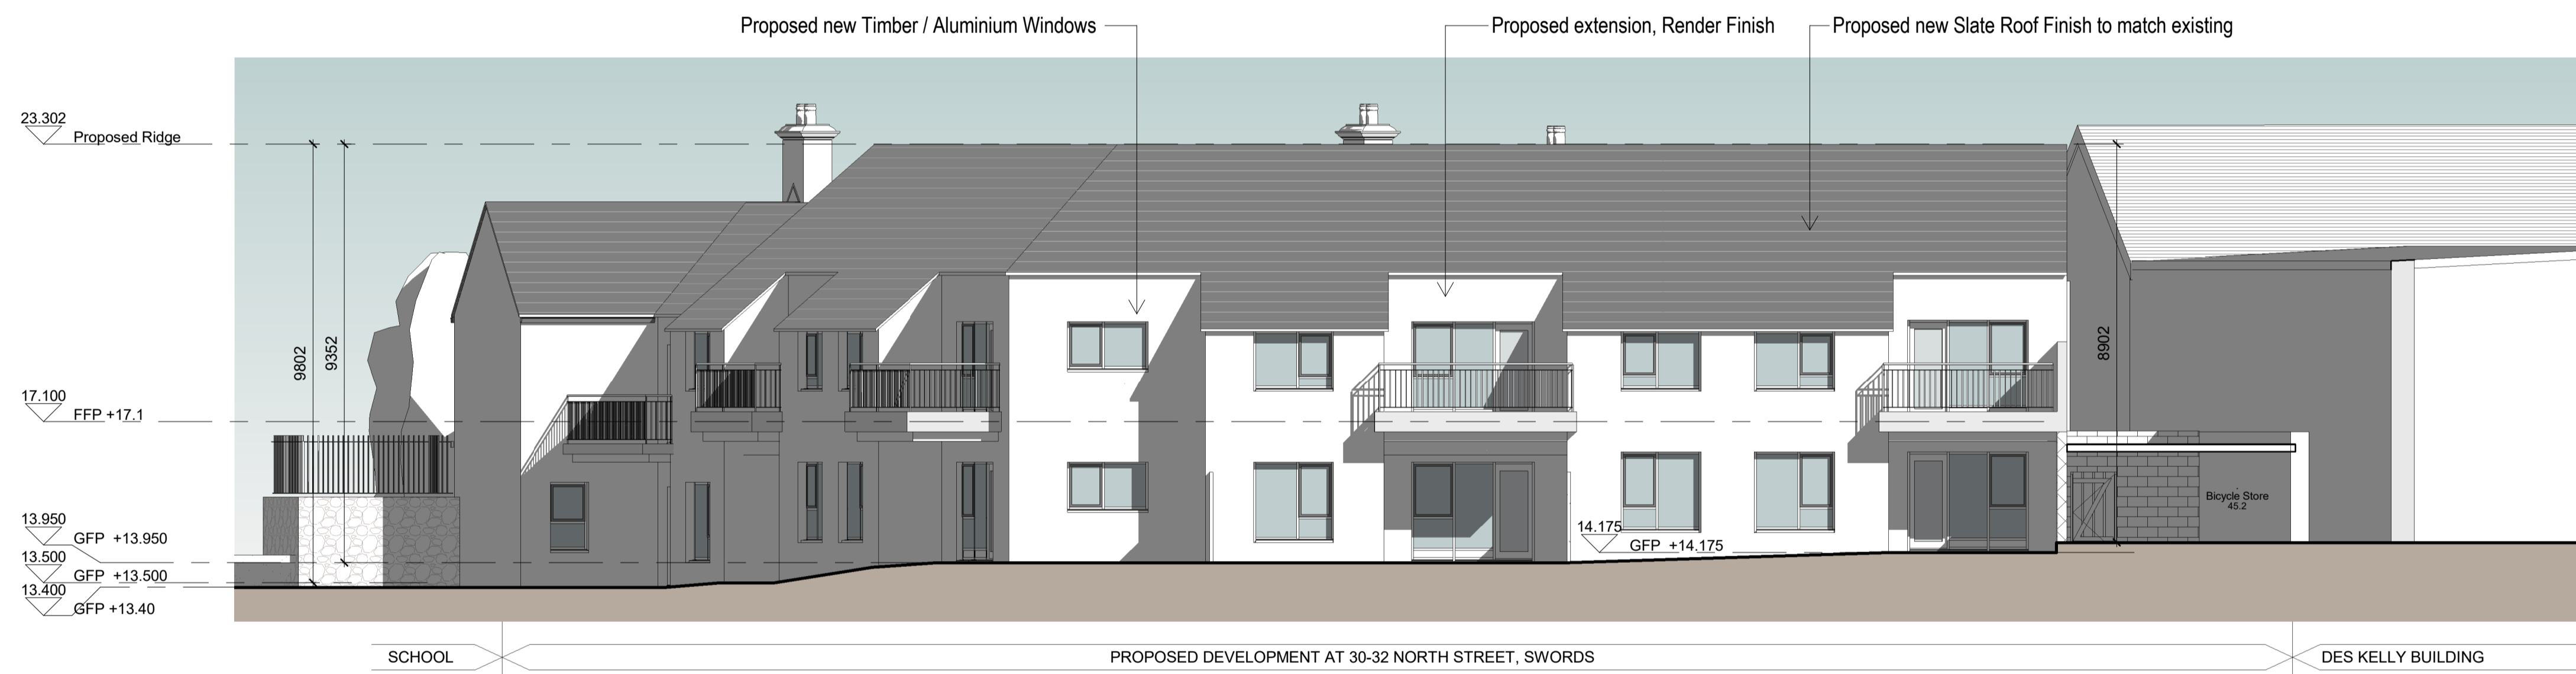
Proposed new Timber / Aluminium Windows

Proposed extension, Render Finish

Proposed new Slate Roof Finish to match existing

23.302
Proposed Ridge

9802

9352

8902

17.100
FFP +17.1

13.950
GFP +13.950

13.500
GFP +13.500

13.400
GFP +13.40

14.175
GFP +14.175

Bicycle Store
45.2

SCHOOL

PROPOSED DEVELOPMENT AT 30-32 NORTH STREET, SWORDS

DES KELLY BUILDING